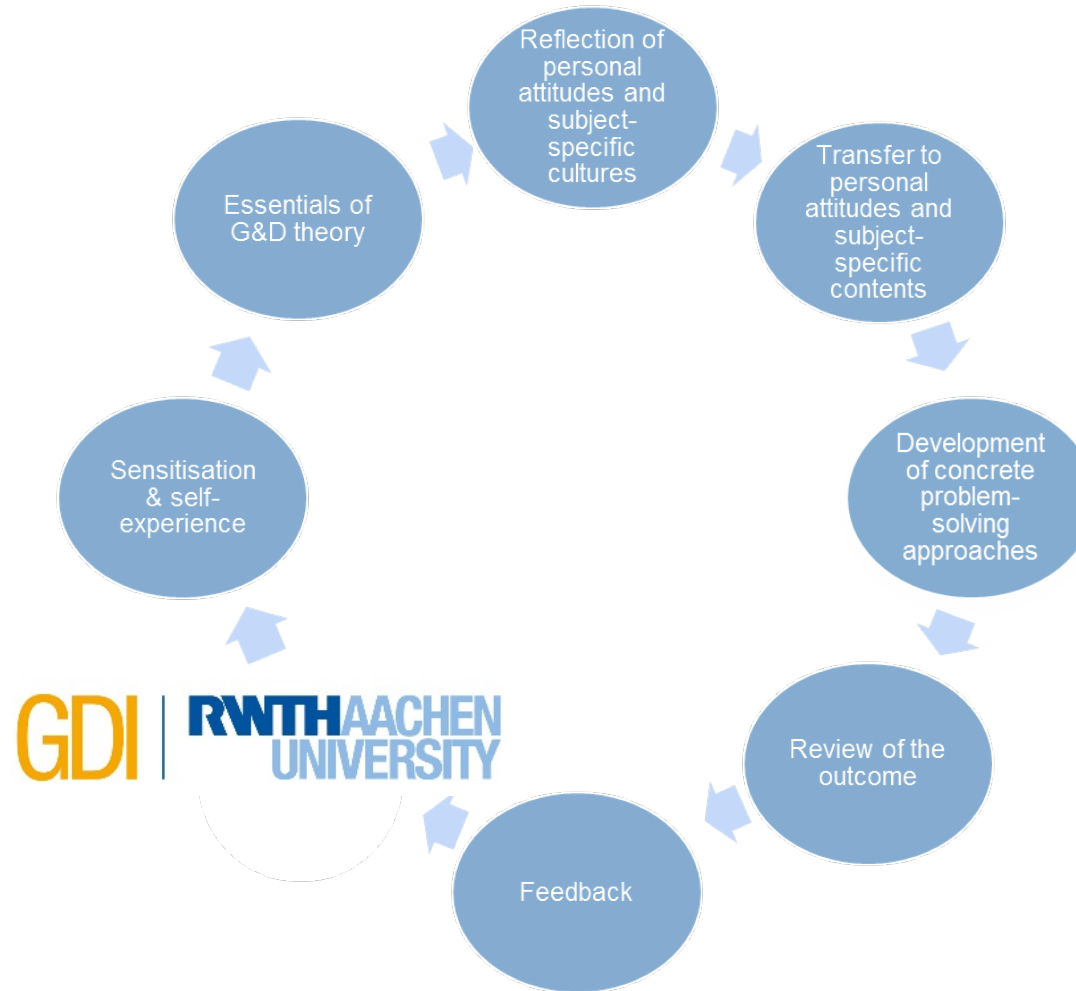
Reflection of personal attitudes and subject-specific cultures

Transfer to personal attitudes and subject-specific contents

Development of concrete problem-solving approaches

Review of the outcome

Feedback

GDI | RWTHAACHEN UNIVERSITY

Sensitisation & self-experience

Essentials of G&D theory